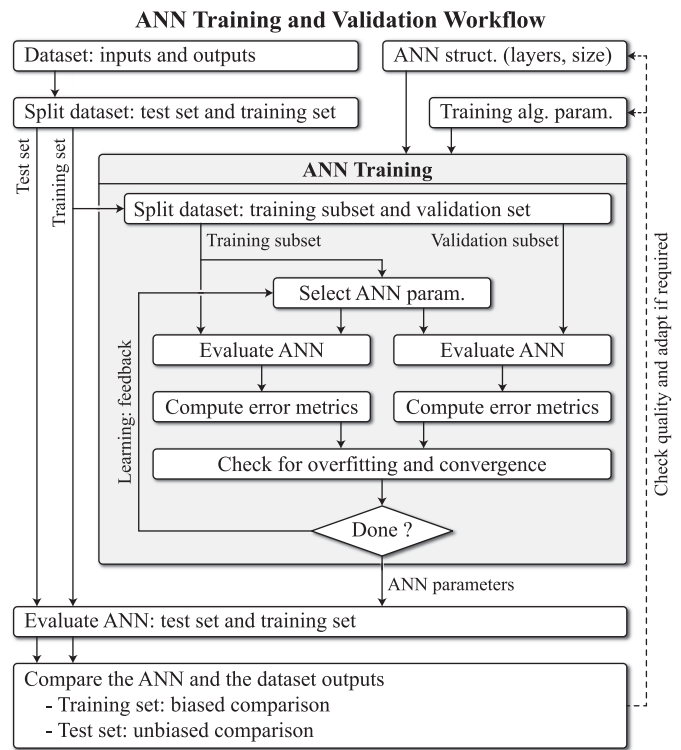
ANN Training and Validation Workflow

Dataset: inputs and outputs

ANN struct. (layers, size)

Split dataset: test set and training set

Training alg. param.

Test set

Training set

ANN Training

Split dataset: training subset and validation set

Training subset

Validation subset

Select ANN param.

Learning: feedback

Evaluate ANN

Evaluate ANN

Compute error metrics

Compute error metrics

Check for overfitting and convergence

Done ?

ANN parameters

Check quality and adapt if required

Evaluate ANN: test set and training set

Compare the ANN and the dataset outputs
- Training set: biased comparison
- Test set: unbiased comparison